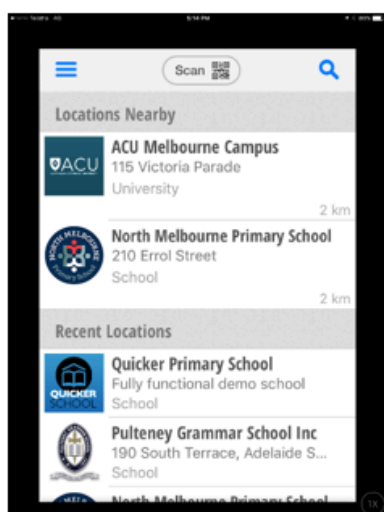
Telstra 4G 5:14 PM 88%

Scan

Locations Nearby

ACU
ACU Melbourne Campus
115 Victoria Parade
University
2 km

NORTH MELBOURNE Primary School
North Melbourne Primary School
210 Errol Street
School
2 km

Recent Locations

QUICKER SCHOOL
Quicker Primary School
Fully functional demo school
School

Pulteney Grammar School Inc
190 South Terrace, Adelaide S...
School

North Melbourne Primary School

1X